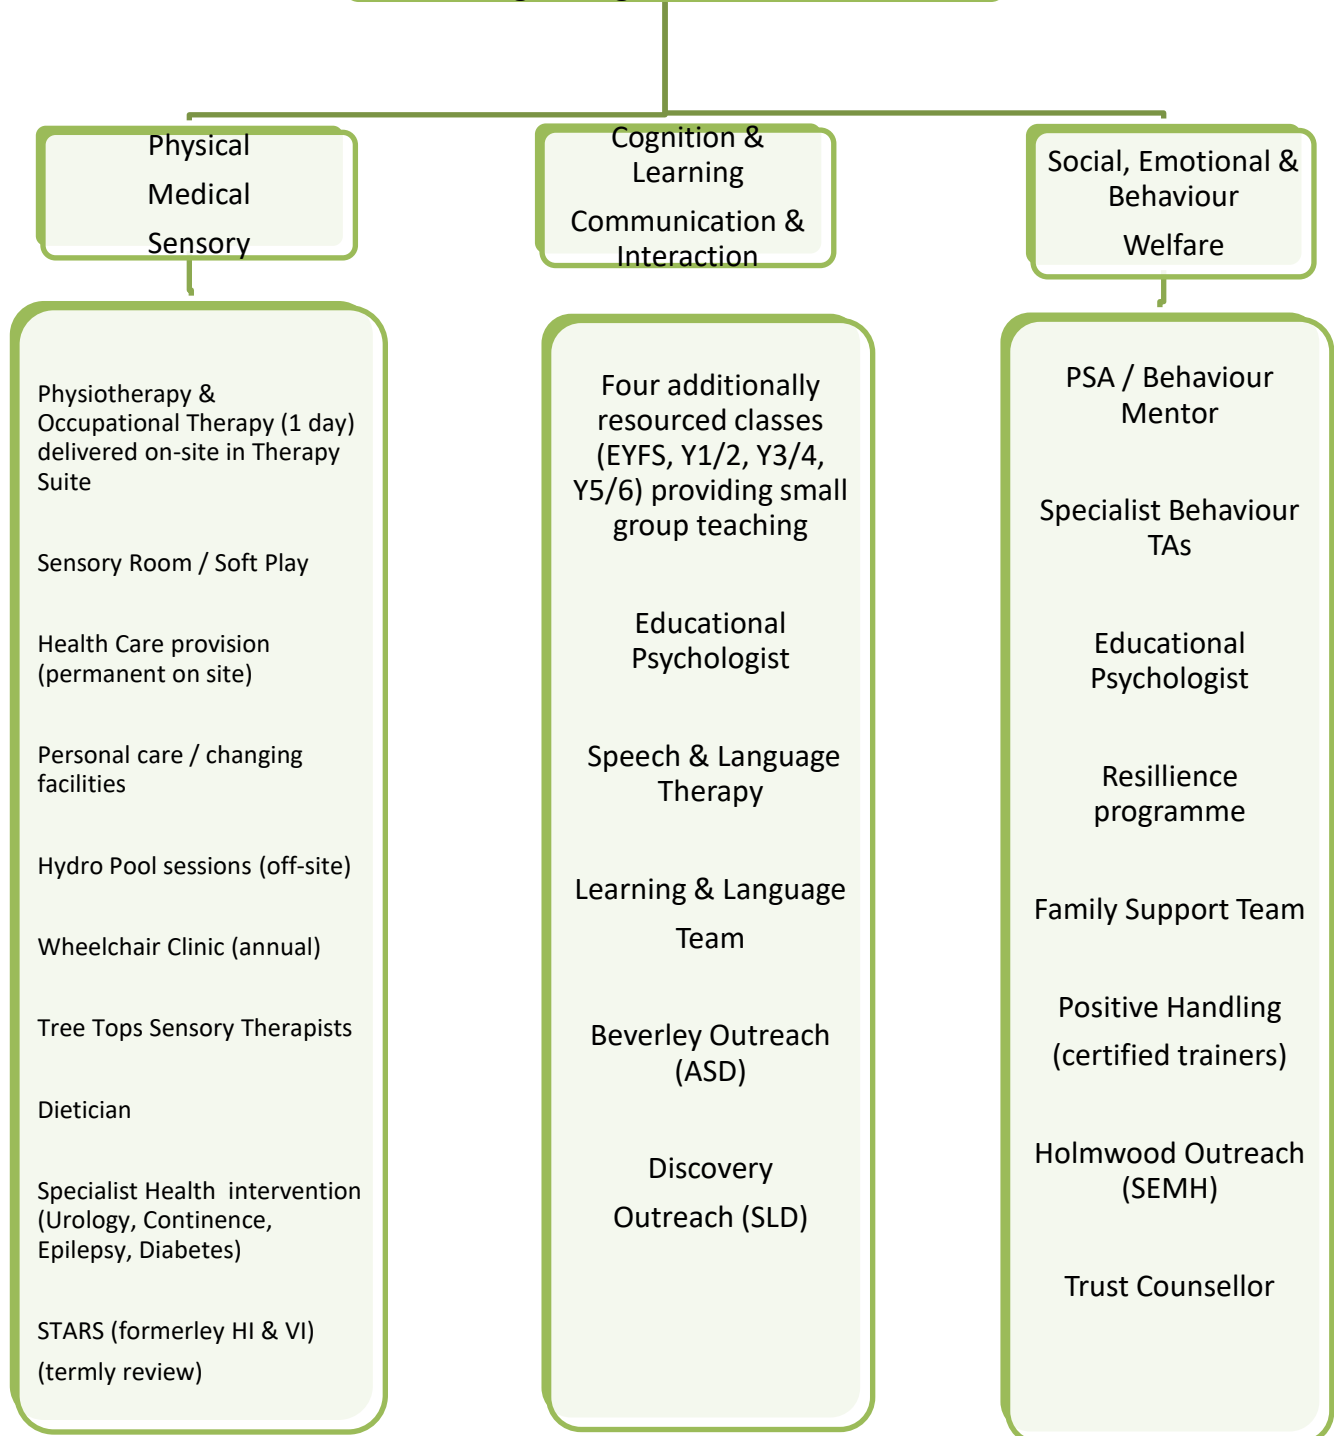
Physical
Medical
Sensory

Cognition & Learning
Communication & Interaction

Social, Emotional & Behaviour
Welfare

Physiotherapy & Occupational Therapy (1 day) delivered on-site in Therapy Suite

Sensory Room / Soft Play

Health Care provision (permanent on site)

Personal care / changing facilities

Hydro Pool sessions (off-site)

Wheelchair Clinic (annual)

Tree Tops Sensory Therapists

Dietician

Specialist Health intervention (Urology, Continence, Epilepsy, Diabetes)

STARS (formerley HI & VI) (termly review)

Four additionally resourced classes (EYFS, Y1/2, Y3/4, Y5/6) providing small group teaching

Educational Psychologist

Speech & Language Therapy

Learning & Language Team

Beverley Outreach (ASD)

Discovery Outreach (SLD)

PSA / Behaviour Mentor

Specialist Behaviour TAs

Educational Psychologist

Resillience programme

Family Support Team

Positive Handling (certified trainers)

Holmwood Outreach (SEMH)

Trust Counsellor